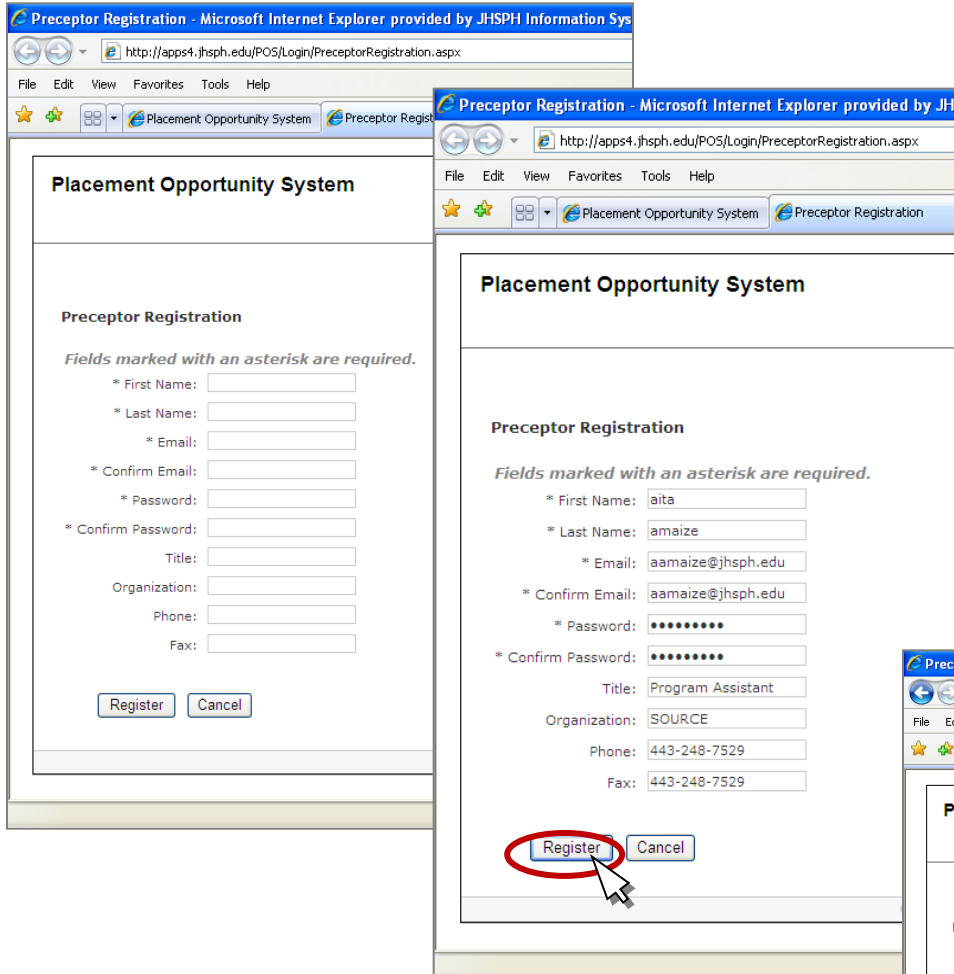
Preceptor Registration - Microsoft Internet Explorer provided by JHSPH Information Sys

http://apps4.jhsph.edu/POS/Login/PreceptorRegistration.aspx

File Edit View Favorites Tools Help

Placement Opportunity System Preceptor Regist

Placement Opportunity System

Preceptor Registration

Fields marked with an asterisk are required.

* First Name:
* Last Name:
* Email:
* Confirm Email:
* Password:
* Confirm Password:
Title:
Organization:
Phone:
Fax:

Register Cancel

Preceptor Registration - Microsoft Internet Explorer provided by JH

http://apps4.jhsph.edu/POS/Login/PreceptorRegistration.aspx

File Edit View Favorites Tools Help

Placement Opportunity System Preceptor Registration

Placement Opportunity System

Preceptor Registration

Fields marked with an asterisk are required.

* First Name: aita
* Last Name: amaize
* Email: aamaize@jhsph.edu
* Confirm Email: aamaize@jhsph.edu
* Password: •••••••••
* Confirm Password: •••••••••
Title: Program Assistant
Organization: SOURCE
Phone: 443-248-7529
Fax: 443-248-7529

Register Cancel

Prec

File E

P